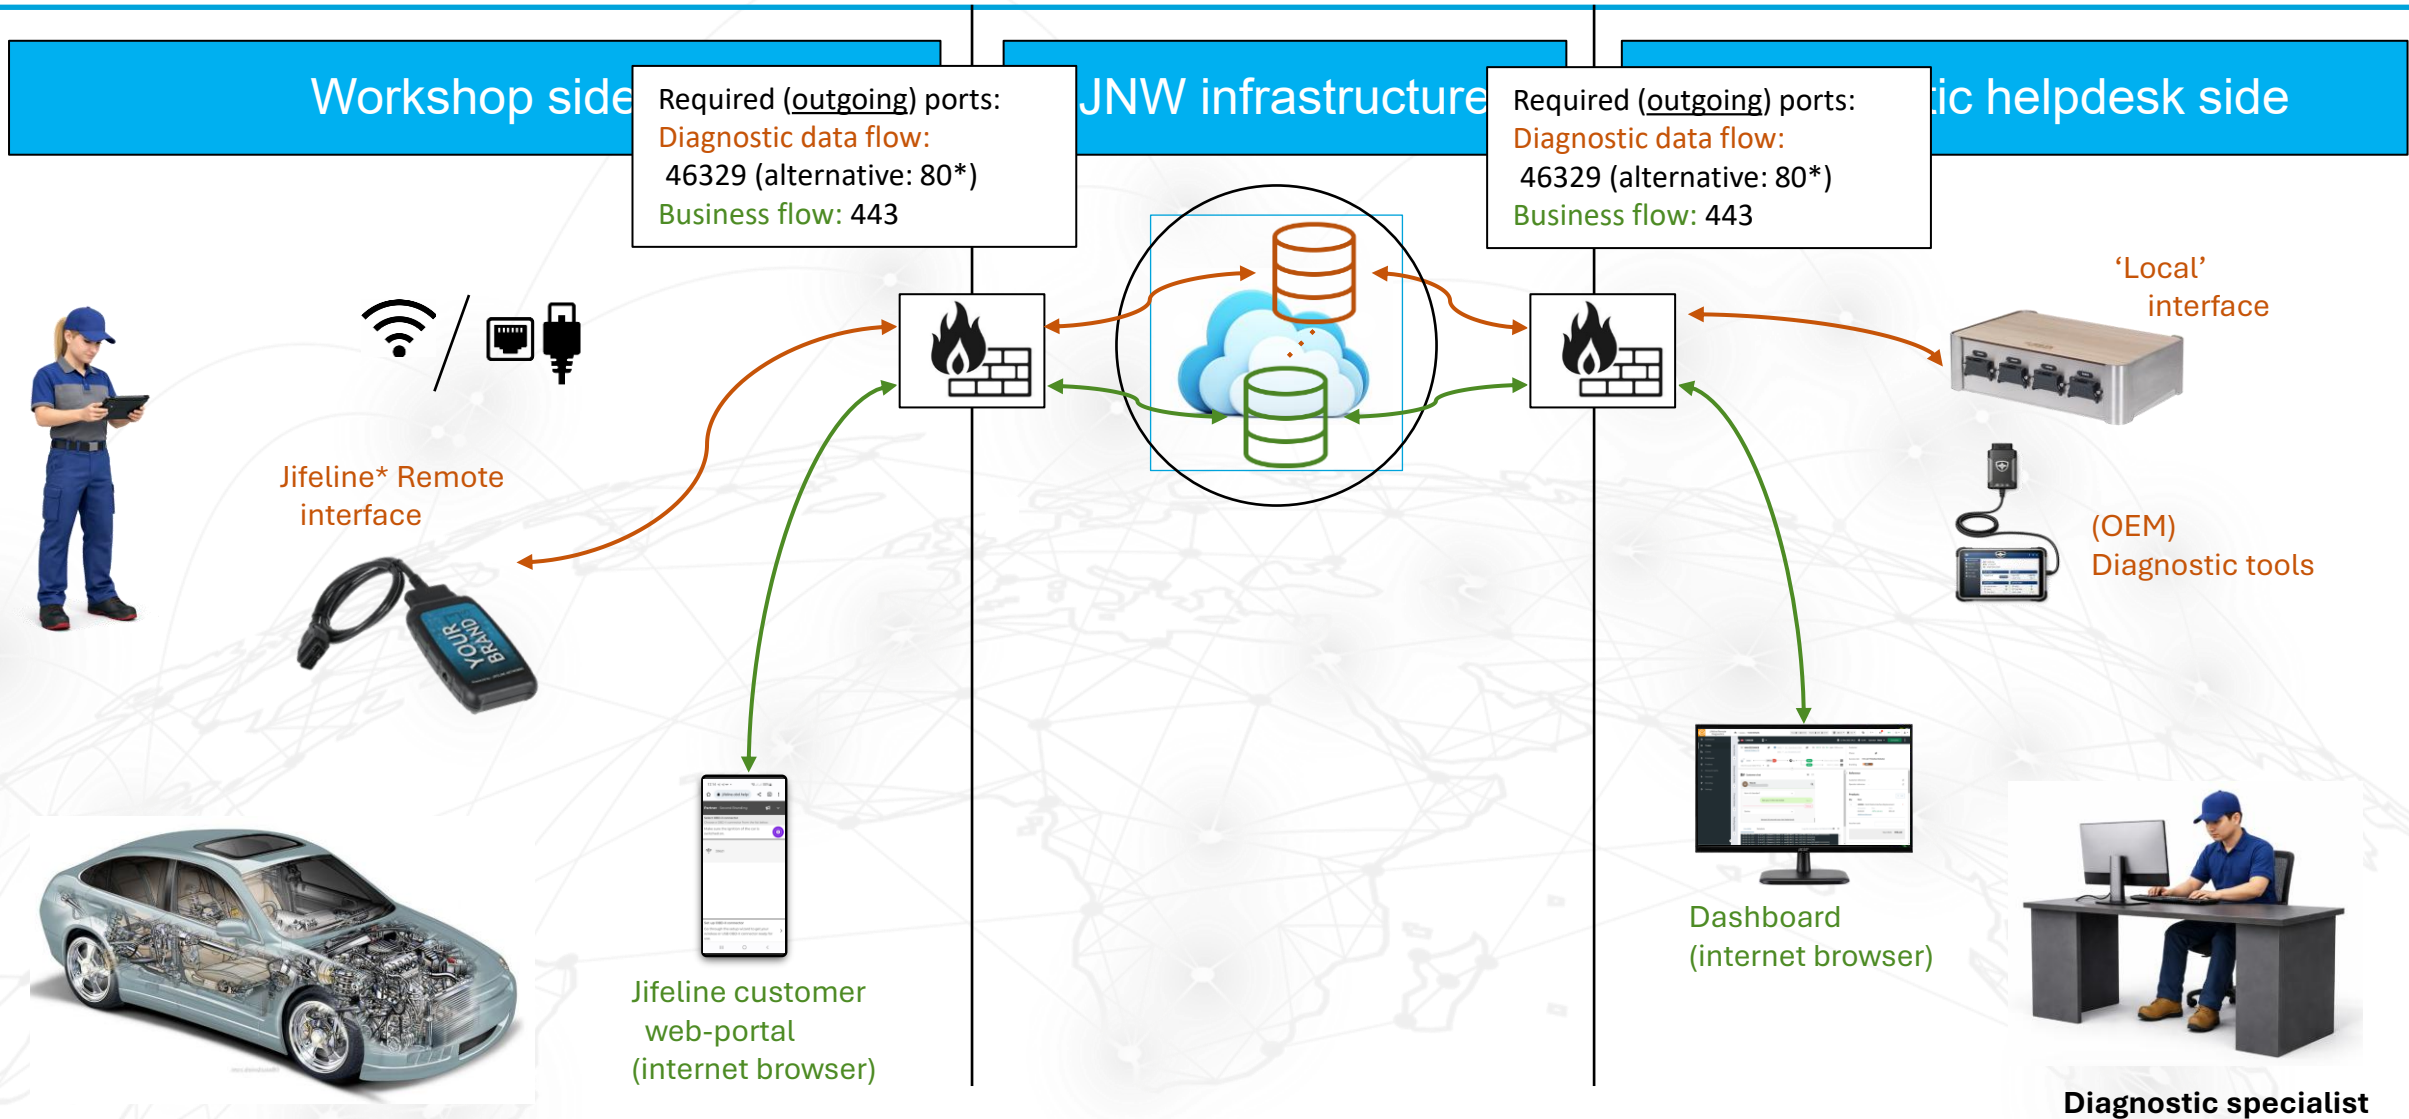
Workshop side

Required (outgoing) ports:
Diagnostic data flow:
46329 (alternative: 80*)
Business flow: 443

JNW infrastructure

Required (outgoing) ports:
Diagnostic data flow:
46329 (alternative: 80*)
Business flow: 443

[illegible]tic helpdesk side

'Local' interface

Jifeline* Remote interface

YOUR BRAND

(OEM) Diagnostic tools

Dashboard (internet browser)

Jifeline customer web-portal (internet browser)

Diagnostic specialist